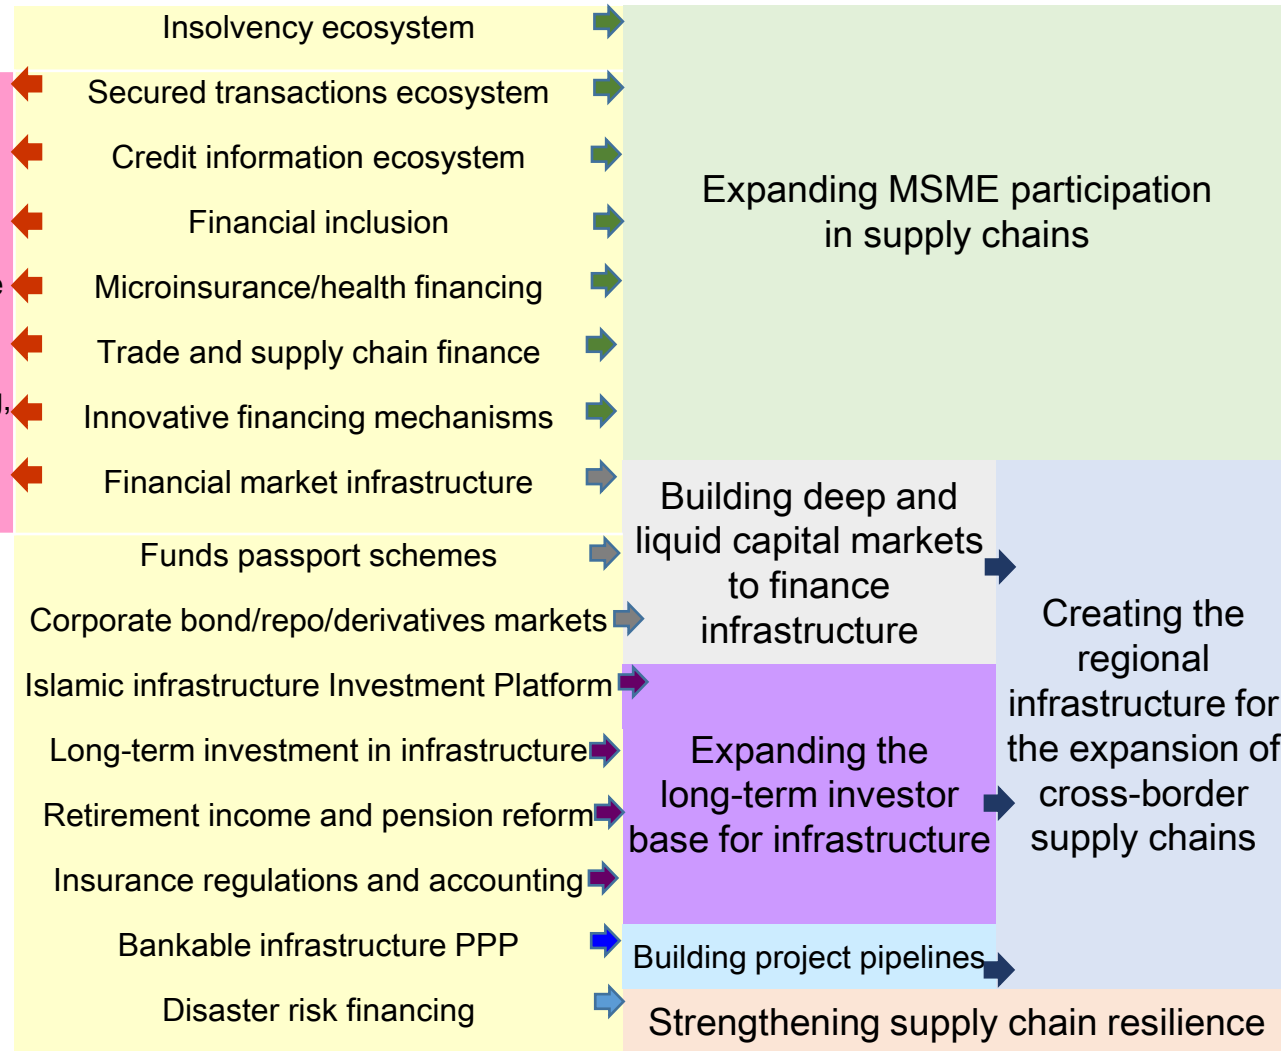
Insolvency ecosystem
Secured transactions ecosystem
Credit information ecosystem
Financial inclusion
Microinsurance/health financing
Trade and supply chain finance
Innovative financing mechanisms
Financial market infrastructure
Funds passport schemes
Corporate bond/repo/derivatives markets
Islamic infrastructure Investment Platform
Long-term investment in infrastructure
Retirement income and pension reform
Insurance regulations and accounting
Bankable infrastructure PPP
Disaster risk financing

Expanding MSME participation in supply chains

Building deep and liquid capital markets to finance infrastructure

Expanding the long-term investor base for infrastructure

Building project pipelines

Creating the regional infrastructure for the expansion of cross-border supply chains

Strengthening supply chain resilience